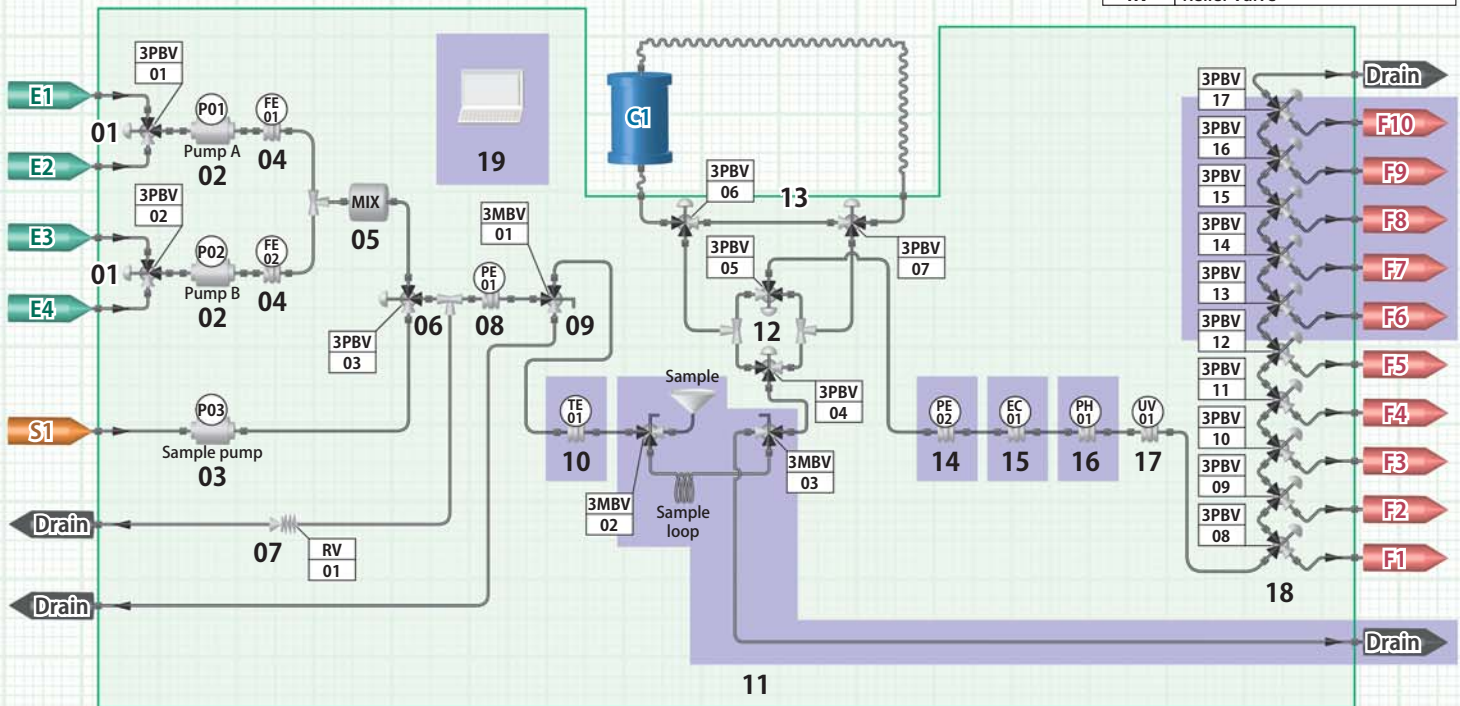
RV | Relief valve

E1
E2
E3
E4
S1
3PBV 01
01
P01
Pump A
02
FE 01
04
3PBV 02
01
P02
Pump B
02
FE 02
04
MIX
05
19
G1
3PBV 06
13
3PBV 05
3PBV 07
12
3PBV 04
3MBV 01
PE 01
08
09
3PBV 03
06
P03
Sample pump
03
Drain
07
RV 01
Drain
TE 01
10
Sample
3MBV 02
Sample loop
3MBV 03
11
PE 02
14
EC 01
15
PH 01
16
UV 01
17
Drain
3PBV 17
3PBV 16
3PBV 15
3PBV 14
3PBV 13
3PBV 12
3PBV 11
3PBV 10
3PBV 09
3PBV 08
F10
F9
F8
F7
F6
F5
F4
F3
F2
F1
18
Drain